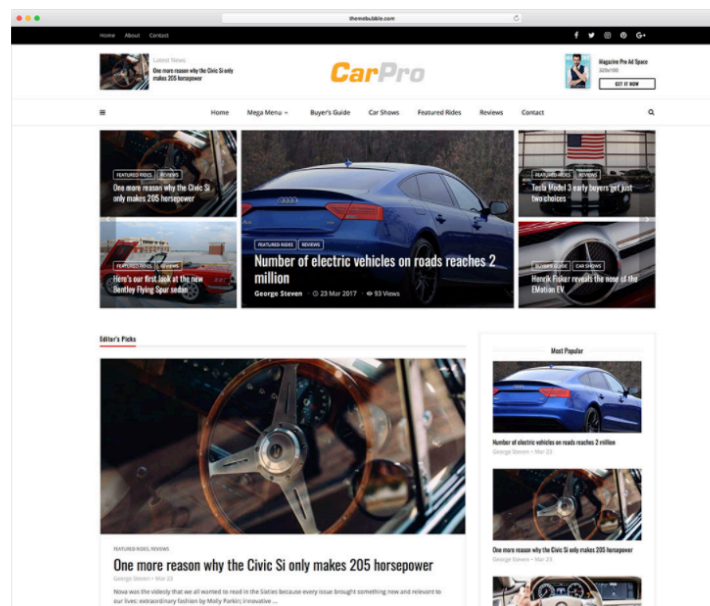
themebubble.com

Home About Contact

Latest News
One more reason why the Civic Si only makes 205 horsepower

CarPro

Magazine Pro Ad Space
320x100
GET IT NOW

Home Mega Menu Buyer's Guide Car Shows Featured Rides Reviews Contact

FEATURED RIDES REVIEWS
One more reason why the Civic Si only makes 205 horsepower

FEATURED RIDES REVIEWS
Here's our first look at the new Bentley Flying Spur sedan

FEATURED RIDES REVIEWS
Number of electric vehicles on roads reaches 2 million
George Steven 23 Mar 2017 93 Views

FEATURED RIDES REVIEWS
Tesla Model 3 early buyers get just two choices

BUYER'S GUIDE CAR SHOWS
Henrik Fisker reveals the none of the EMotion EV

Editor's Picks

FEATURED RIDES, REVIEWS
One more reason why the Civic Si only makes 205 horsepower
George Steven • Mar 23
Nova was the videoly that we all wanted to read in the Sixties because every issue brought something new and relevant to our lives: extraordinary fashion by Molly Parkin; innovative ...

Most Popular

Number of electric vehicles on roads reaches 2 million
George Steven • Mar 23

One more reason why the Civic Si only makes 205 horsepower
George Steven • Mar 23